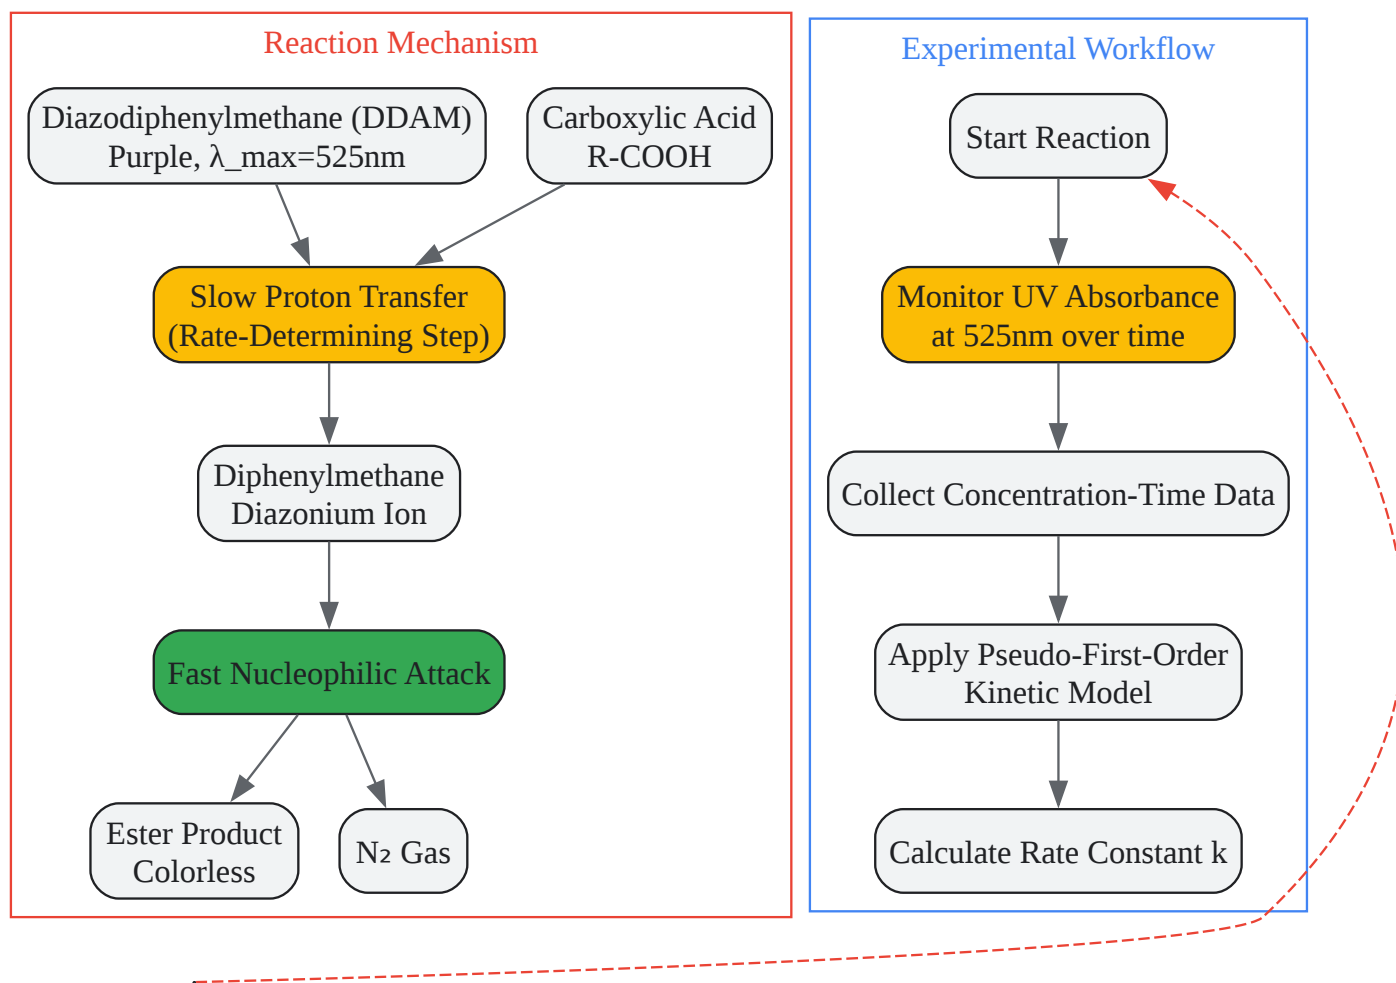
Reaction Mechanism

Diazodiphenylmethane (DDAM)
Purple, λ_max=525nm

Carboxylic Acid
R-COOH

Slow Proton Transfer
(Rate-Determining Step)

Diphenylmethane
Diazonium Ion

Fast Nucleophilic Attack

Ester Product
Colorless

$N_2$ Gas

Experimental Workflow

Start Reaction

Monitor UV Absorbance
at 525nm over time

Collect Concentration-Time Data

Apply Pseudo-First-Order
Kinetic Model

Calculate Rate Constant k